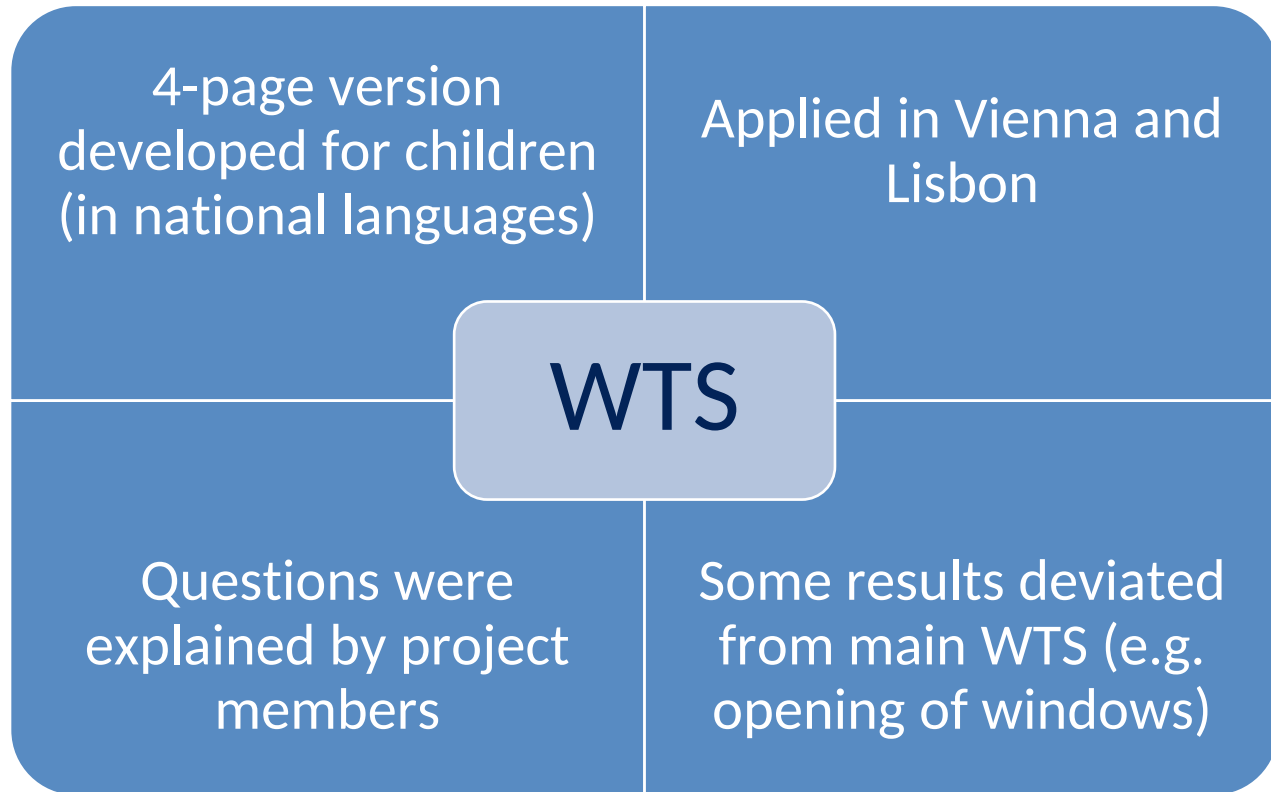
4-page version developed for children (in national languages)

Applied in Vienna and Lisbon

WTS

Questions were explained by project members

Some results deviated from main WTS (e.g. opening of windows)